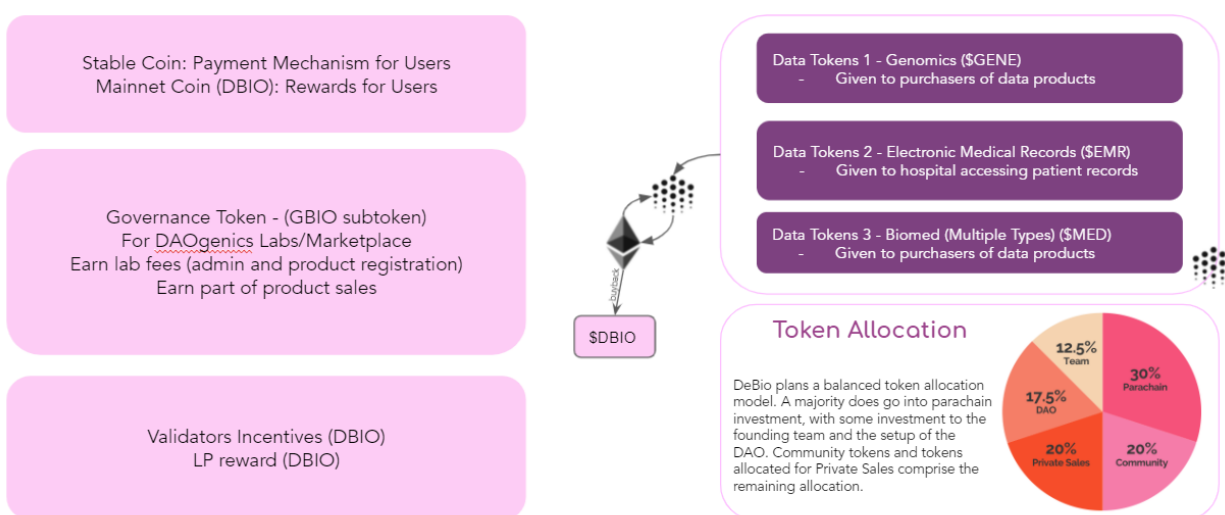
Stable Coin: Payment Mechanism for Users
Mainnet Coin (DBIO): Rewards for Users

Governance Token - (GBIO subtoken)
For DAOgenics Labs/Marketplace
Earn lab fees (admin and product registration)
Earn part of product sales

Validators Incentives (DBIO)
LP reward (DBIO)

buyback

$DBIO

Data Tokens 1 - Genomics ($GENE)
- Given to purchasers of data products

Data Tokens 2 - Electronic Medical Records ($EMR)
- Given to hospital accessing patient records

Data Tokens 3 - Biomed (Multiple Types) ($MED)
- Given to purchasers of data products

Token Allocation

DeBio plans a balanced token allocation model. A majority does go into parachain investment, with some investment to the founding team and the setup of the DAO. Community tokens and tokens allocated for Private Sales comprise the remaining allocation.

12.5%
Team

30%
Parachain

17.5%
DAO

20%
Private Sales

20%
Community